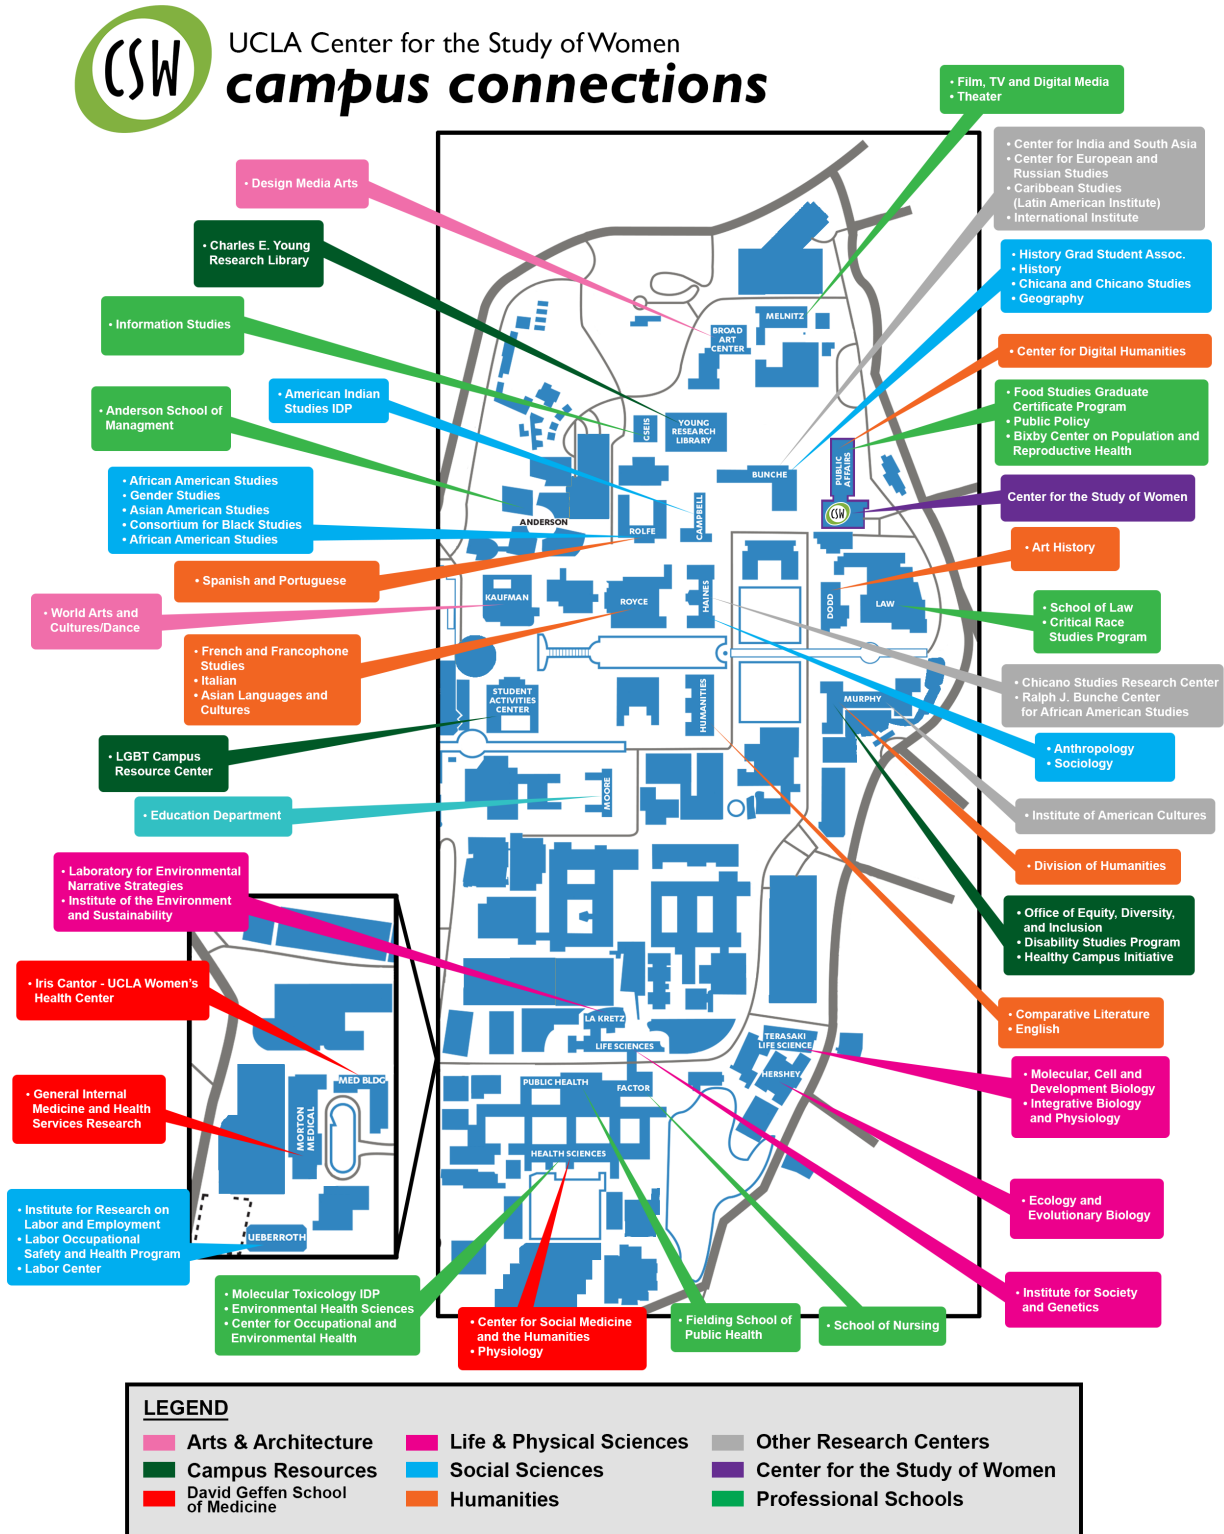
CSW

UCLA Center for the Study of Women
campus connections

• Film, TV and Digital Media
• Theater

• Center for India and South Asia
• Center for European and Russian Studies
• Caribbean Studies (Latin American Institute)
• International Institute

• Design Media Arts

• Charles E. Young Research Library

• History Grad Student Assoc.
• History
• Chicana and Chicano Studies
• Geography

• Information Studies

• Center for Digital Humanities

• American Indian Studies IDP

• Anderson School of Managment

• Food Studies Graduate Certificate Program
• Public Policy
• Bixby Center on Population and Reproductive Health

• African American Studies
• Gender Studies
• Asian American Studies
• Consortium for Black Studies
• African American Studies

Center for the Study of Women

• Art History

• Spanish and Portuguese

• World Arts and Cultures/Dance

• School of Law
• Critical Race Studies Program

• French and Francophone Studies
• Italian
• Asian Languages and Cultures

• Chicano Studies Research Center
• Ralph J. Bunche Center for African American Studies

• Anthropology
• Sociology

• LGBT Campus Resource Center

• Education Department

• Institute of American Cultures

• Laboratory for Environmental Narrative Strategies
• Institute of the Environment and Sustainability

• Division of Humanities

• Office of Equity, Diversity, and Inclusion
• Disability Studies Program
• Healthy Campus Initiative

• Iris Cantor - UCLA Women's Health Center

• Comparative Literature
• English

• General Internal Medicine and Health Services Research

• Molecular, Cell and Development Biology
• Integrative Biology and Physiology

• Ecology and Evolutionary Biology

• Institute for Research on Labor and Employment
• Labor Occupational Safety and Health Program
• Labor Center

• Institute for Society and Genetics

• Molecular Toxicology IDP
• Environmental Health Sciences
• Center for Occupational and Environmental Health

• Center for Social Medicine and the Humanities
• Physiology

• Fielding School of Public Health

• School of Nursing

MELNITZ
BROAD ART CENTER
CSEIS
YOUNG RESEARCH LIBRARY
BUNCHE
PUBLIC AFFAIRS
CSW
ANDERSON
ROLFE
CAMPBELL
KAUFMAN
ROYCE
HAINES
DODD
LAW
STUDENT ACTIVITIES CENTER
HUMANITIES
MURPHY
MOORE
LA KRETZ
LIFE SCIENCES
TERASAKI LIFE SCIENCE
HERSHEY
MED BLDG
PUBLIC HEALTH
FACTOR
MORTON MEDICAL
HEALTH SCIENCES
UEBERROTH

LEGEND
Arts & Architecture
Campus Resources
David Geffen School of Medicine
Life & Physical Sciences
Social Sciences
Humanities
Other Research Centers
Center for the Study of Women
Professional Schools